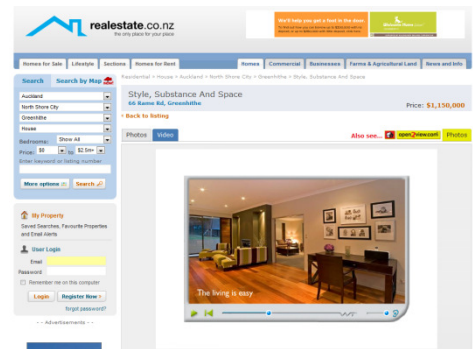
realestate.co.nz
the only place for your place

We'll help you get a foot in the door.

Homes for Sale | Lifestyle | Sections | Homes for Rent | Homes | Commercial | Businesses | Farms & Agricultural Land | News and Info

Search | Search by Map

Auckland
North Shore City
Greenhithe
House
Bedrooms: Show All
Price: $0 to $2.5m+
Enter keyword or listing number
More options | Search

My Property
Saved Searches, Favourite Properties and Email Alerts

User Login
Email
Password
Remember me on this computer
Login | Register Now
forgot password?

- - Advertisements - -

Residential > House > Auckland > North Shore City > Greenhithe > Style, Substance And Space

Style, Substance And Space
66 Rame Rd, Greenhithe
Price: $1,150,000

< Back to listing

Photos | Video
Also see... open2view.com | Photos

The living is easy